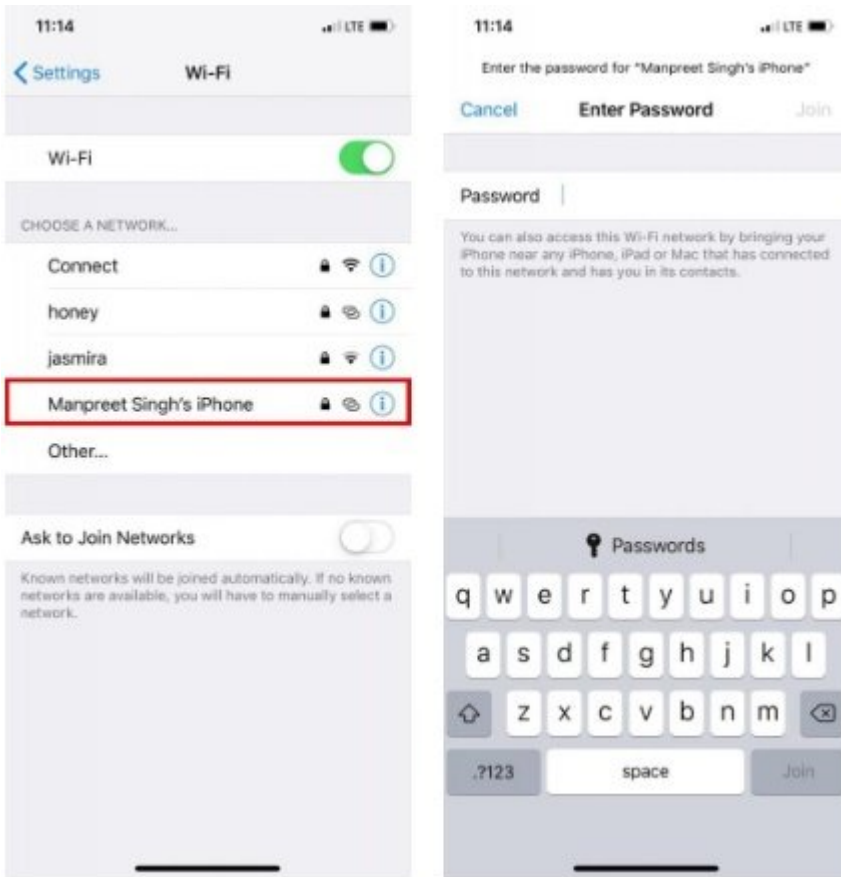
11:14 LTE

Settings Wi-Fi

Wi-Fi

CHOOSE A NETWORK...

Connect

honey

jasmira

Manpreet Singh's iPhone

Other...

Ask to Join Networks

Known networks will be joined automatically. If no known networks are available, you will have to manually select a network.

11:14 LTE

Enter the password for "Manpreet Singh's iPhone"

Cancel Enter Password Join

Password

You can also access this Wi-Fi network by bringing your iPhone near any iPhone, iPad or Mac that has connected to this network and has you in its contacts.

Passwords

q w e r t y u i o p

a s d f g h j k l

z x c v b n m

.?123 space Join